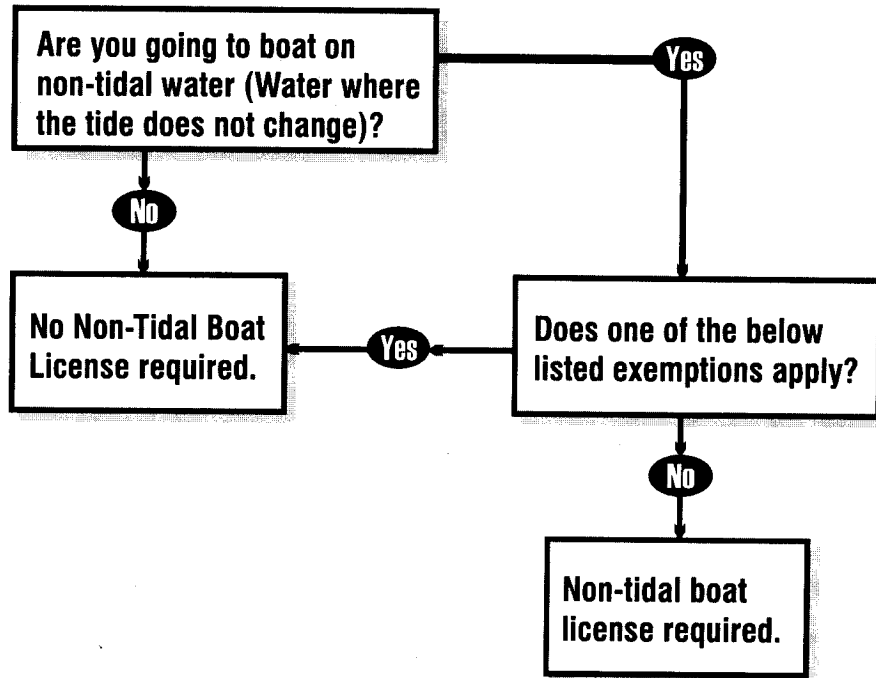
Are you going to boat on non-tidal water (Water where the tide does not change)?

Yes

No

No Non-Tidal Boat License required.

Yes

Does one of the below listed exemptions apply?

No

Non-tidal boat license required.